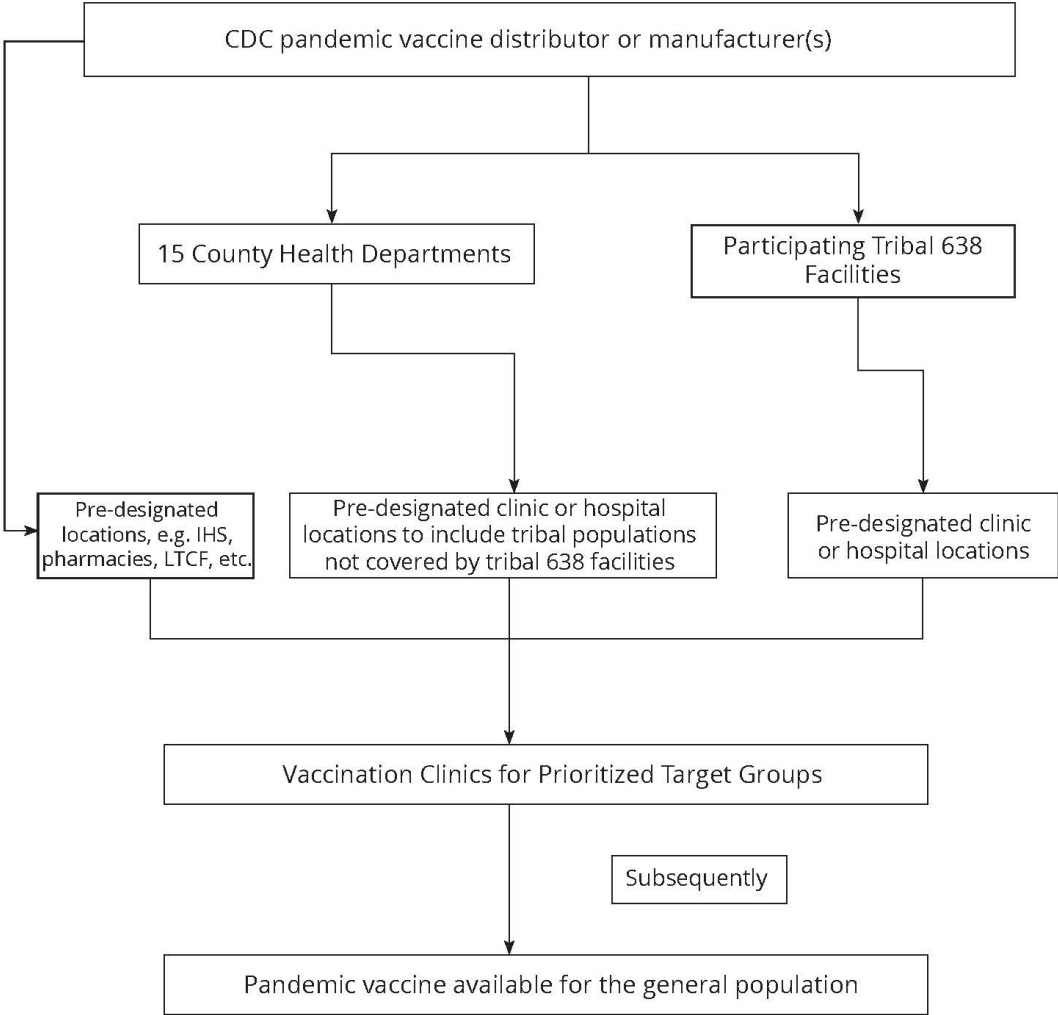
CDC pandemic vaccine distributor or manufacturer(s)

15 County Health Departments

Participating Tribal 638 Facilities

Pre-designated locations, e.g. IHS, pharmacies, LTCF, etc.

Pre-designated clinic or hospital locations to include tribal populations not covered by tribal 638 facilities

Pre-designated clinic or hospital locations

Vaccination Clinics for Prioritized Target Groups

Subsequently

Pandemic vaccine available for the general population